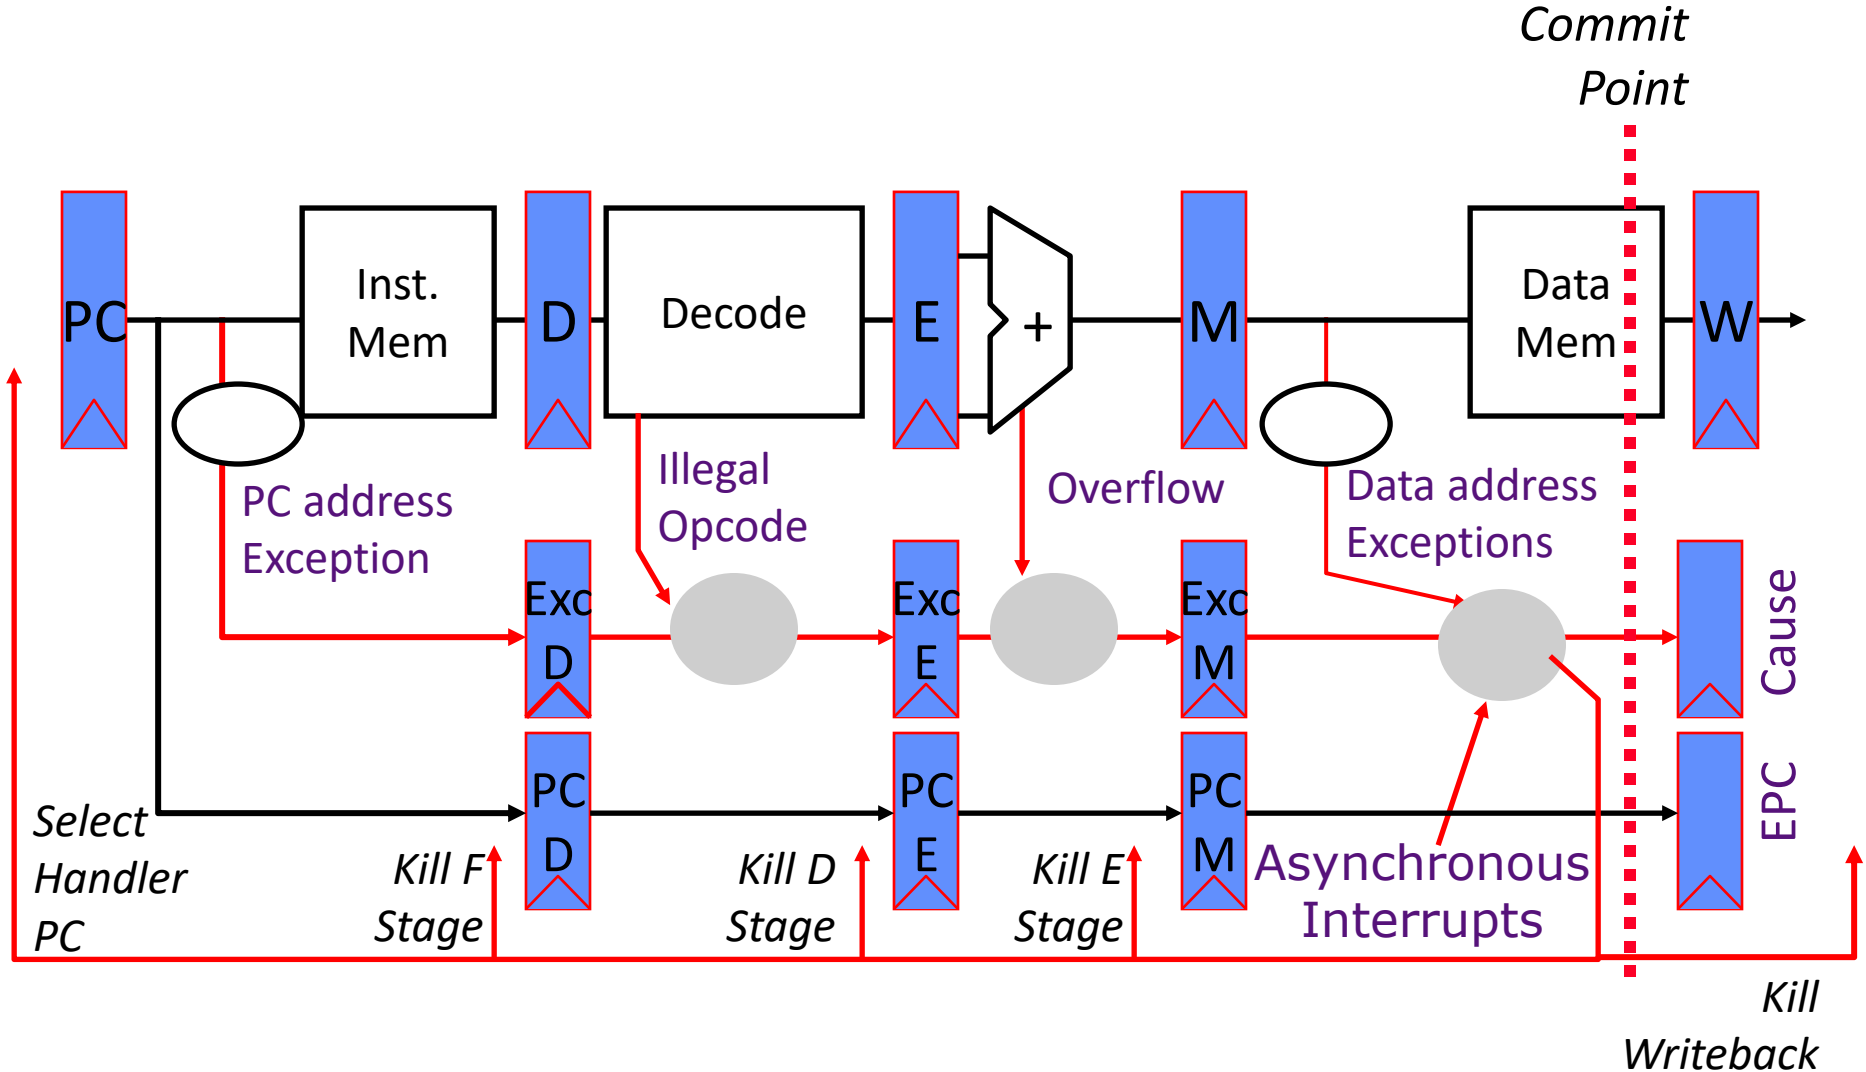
Commit Point

PC

Inst. Mem

D

Decode

E

+

M

Data Mem

W

PC address Exception

Illegal Opcode

Overflow

Data address Exceptions

Exc D

Exc E

Exc M

Cause

PC D

PC E

PC M

EPC

Asynchronous Interrupts

Select Handler PC

Kill F Stage

Kill D Stage

Kill E Stage

Kill Writeback